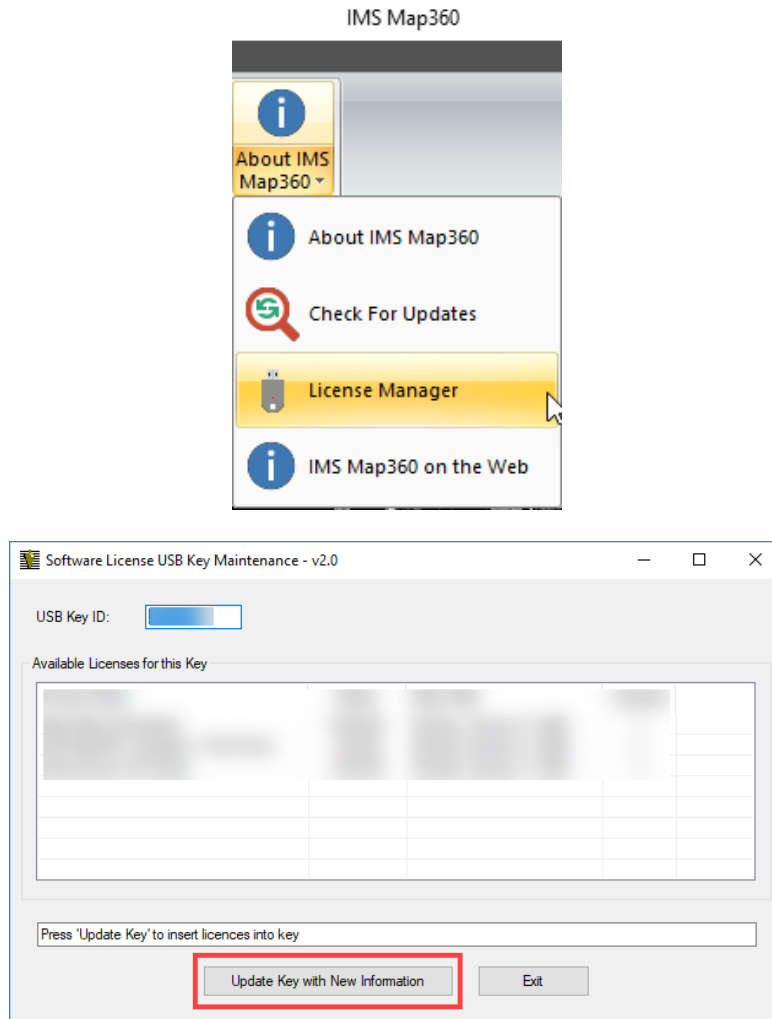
IMS Map360

About IMS Map360

About IMS Map360

Check For Updates

License Manager

IMS Map360 on the Web

Software License USB Key Maintenance - v2.0

USB Key ID: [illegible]

Available Licenses for this Key

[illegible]

Press 'Update Key' to insert licences into key

Update Key with New Information

Exit